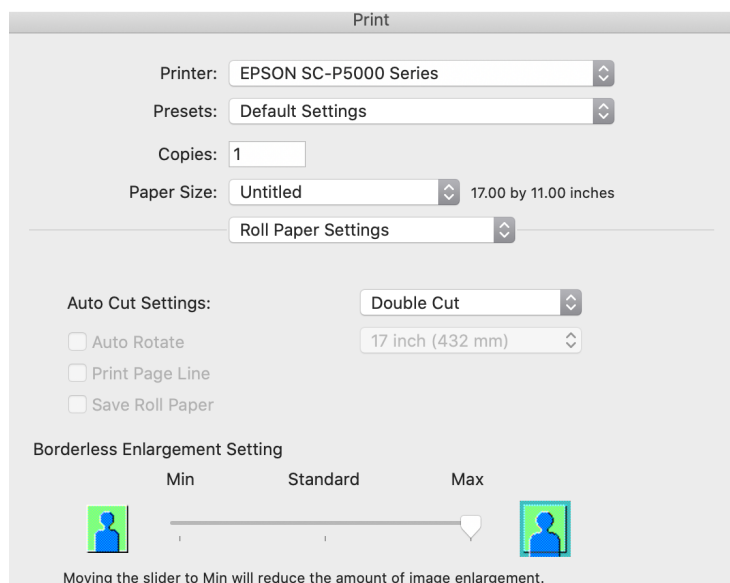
Print

Printer: EPSON SC-P5000 Series

Presets: Default Settings

Copies: 1

Paper Size: Untitled 17.00 by 11.00 inches

Roll Paper Settings

Auto Cut Settings: Double Cut

Auto Rotate

17 inch (432 mm)

Print Page Line

Save Roll Paper

Borderless Enlargement Setting

Min Standard Max

Moving the slider to Min will reduce the amount of image enlargement.